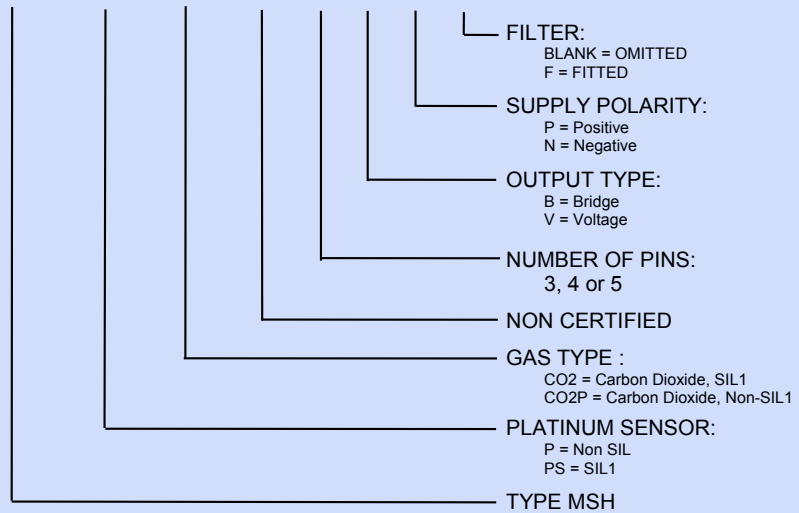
FILTER:
BLANK = OMITTED
F = FITTED

SUPPLY POLARITY:
P = Positive
N = Negative

OUTPUT TYPE:
B = Bridge
V = Voltage

NUMBER OF PINS:
3, 4 or 5

NON CERTIFIED

GAS TYPE :
CO2 = Carbon Dioxide, SIL1
CO2P = Carbon Dioxide, Non-SIL1

PLATINUM SENSOR:
P = Non SIL
PS = SIL1

TYPE MSH